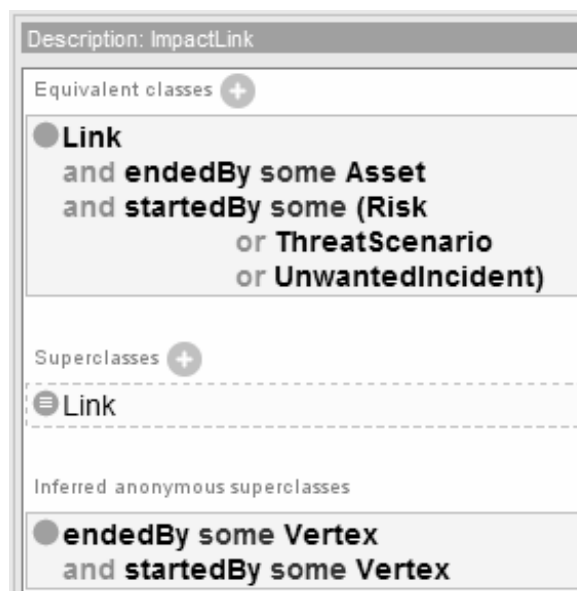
Description: ImpactLink

Equivalent classes

Link
and endedBy some Asset
and startedBy some (Risk
or ThreatScenario
or UnwantedIncident)

Superclasses

Link

Inferred anonymous superclasses

endedBy some Vertex
and startedBy some Vertex